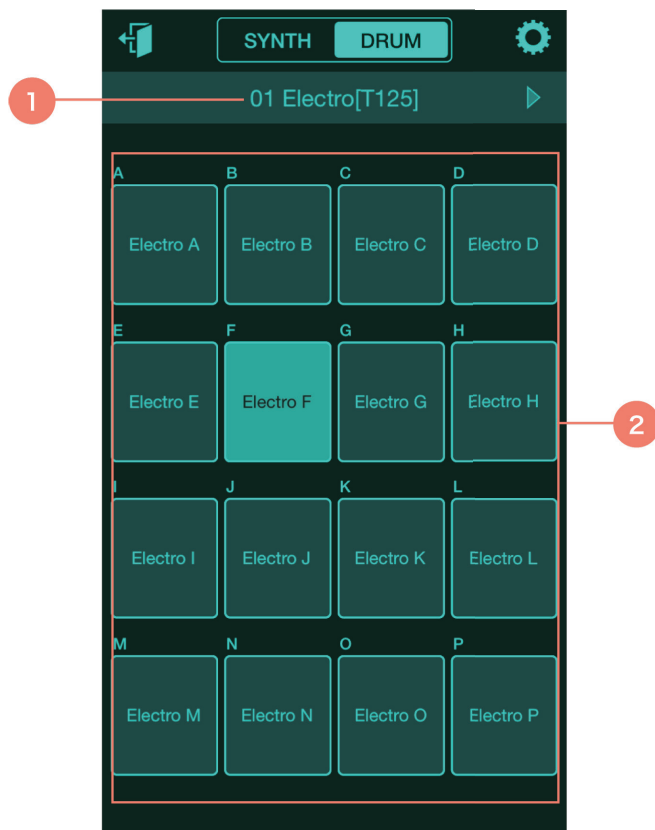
SYNTH DRUM

1

01 Electro[T125]

A
Electro A

B
Electro B

C
Electro C

D
Electro D

E
Electro E

F
Electro F

G
Electro G

H
Electro H

2

I
Electro I

J
Electro J

K
Electro K

L
Electro L

M
Electro M

N
Electro N

O
Electro O

P
Electro P